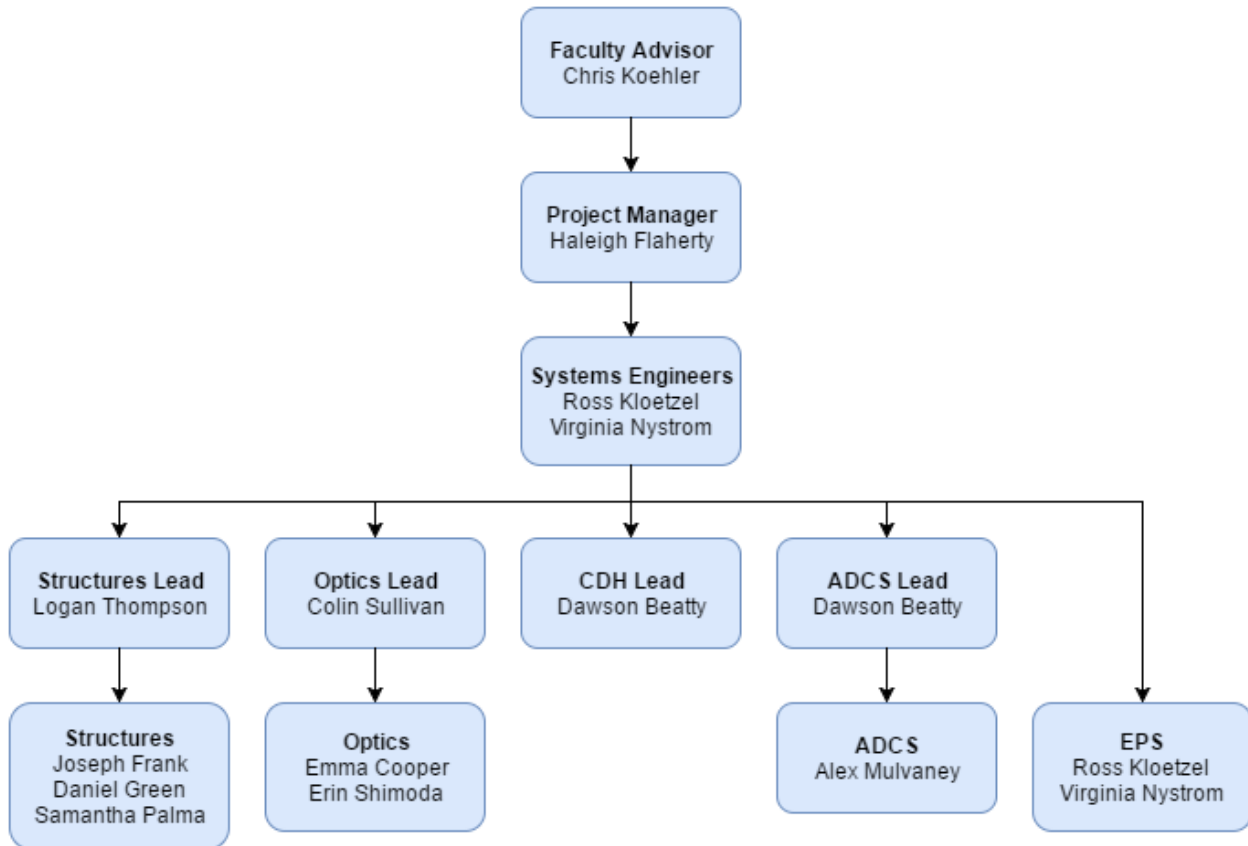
Faculty Advisor
Chris Koehler

Project Manager
Haleigh Flaherty

Systems Engineers
Ross Kloetzel
Virginia Nystrom

Structures Lead
Logan Thompson

Optics Lead
Colin Sullivan

CDH Lead
Dawson Beatty

ADCS Lead
Dawson Beatty

Structures
Joseph Frank
Daniel Green
Samantha Palma

Optics
Emma Cooper
Erin Shimoda

ADCS
Alex Mulvaney

EPS
Ross Kloetzel
Virginia Nystrom